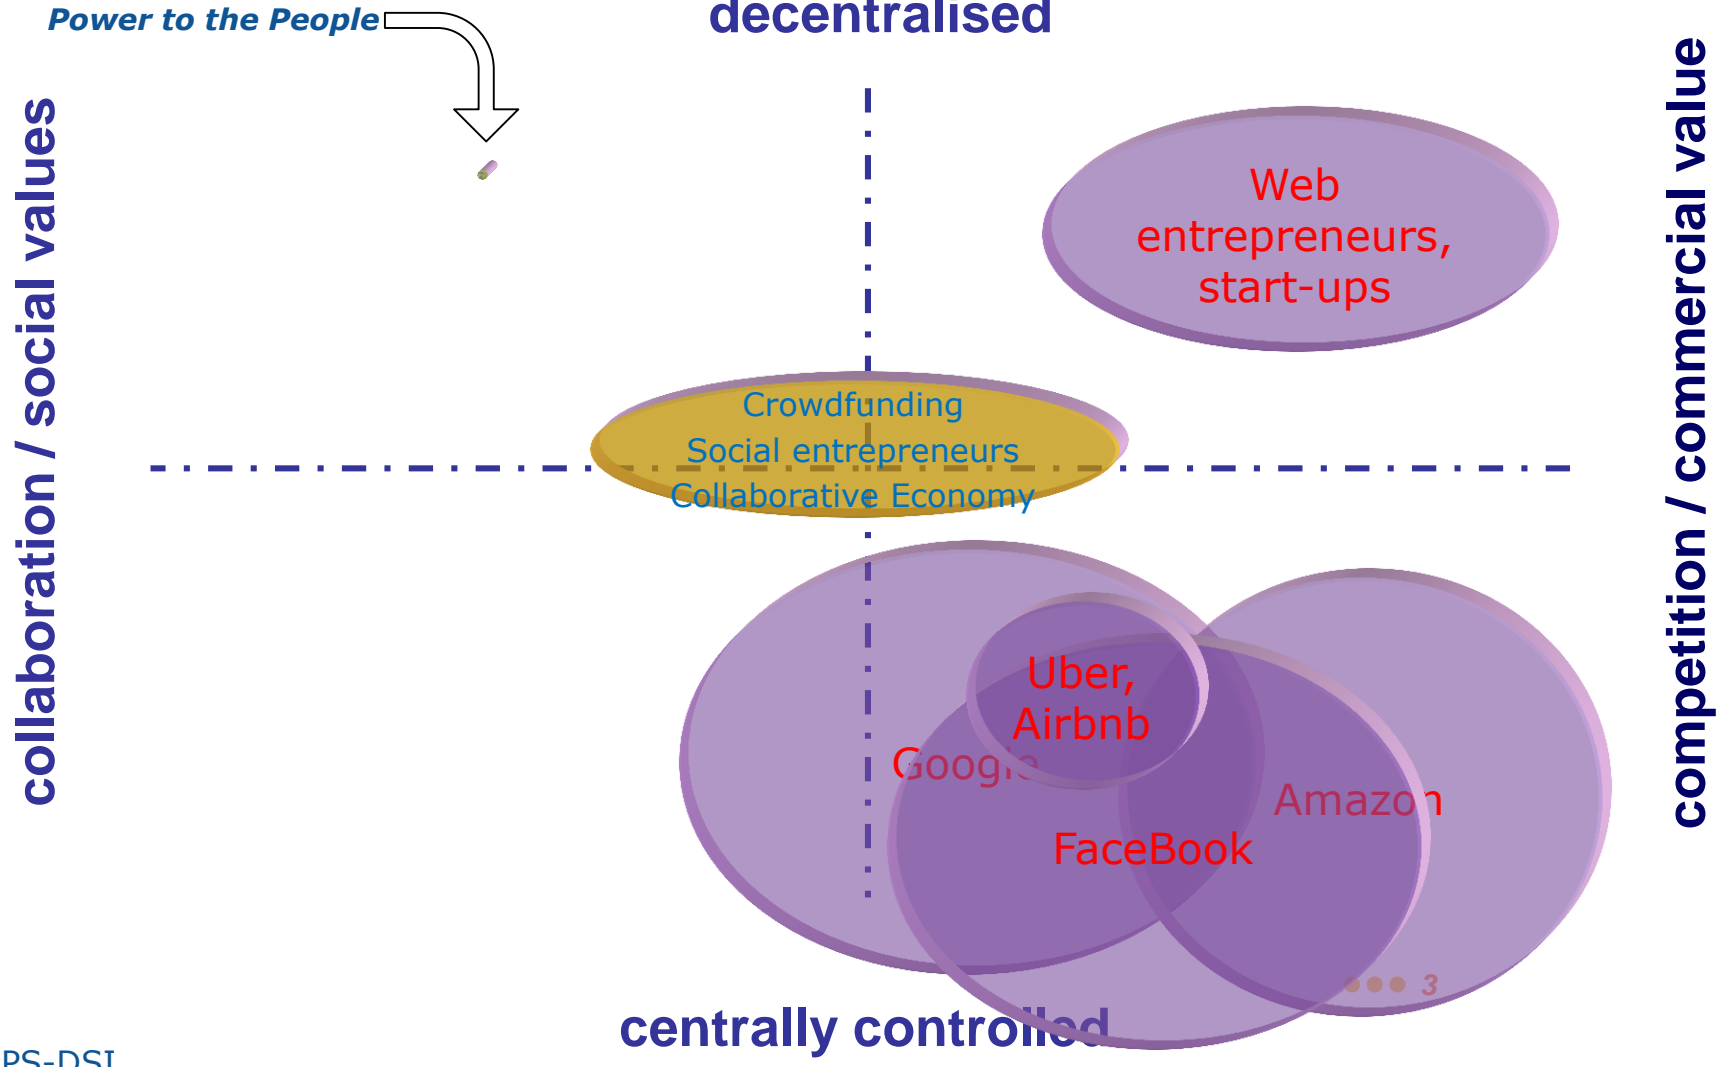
Power to the People

decentralised

collaboration / social values

competition / commercial value

Web entrepreneurs, start-ups

Crowdfunding
Social entrepreneurs
Collaborative Economy

Uber, Airbnb

Google

Amazon

FaceBook

3

centrally controlled

PS-DSI